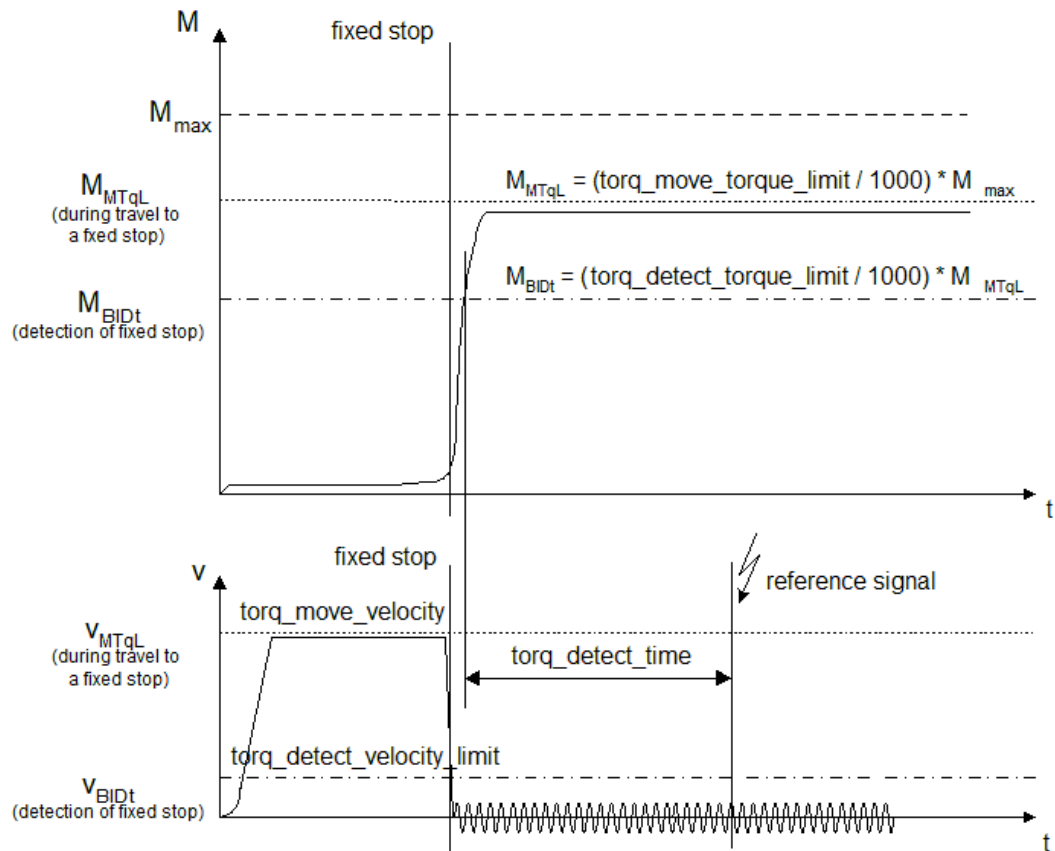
M

fixed stop

$M_{max}$

$M_{MTqL}$
(during travel to a fixed stop)

$M_{MTqL}$ = (torq_move_torque_limit / 1000) * $M_{max}$

$M_{BlDt}$
(detection of fixed stop)

$M_{BlDt}$ = (torq_detect_torque_limit / 1000) * $M_{MTqL}$

t

fixed stop

v

reference signal

torq_move_velocity

$v_{MTqL}$
(during travel to a fixed stop)

torq_detect_time

torq_detect_velocity_limit

$v_{BlDt}$
(detection of fixed stop)

t